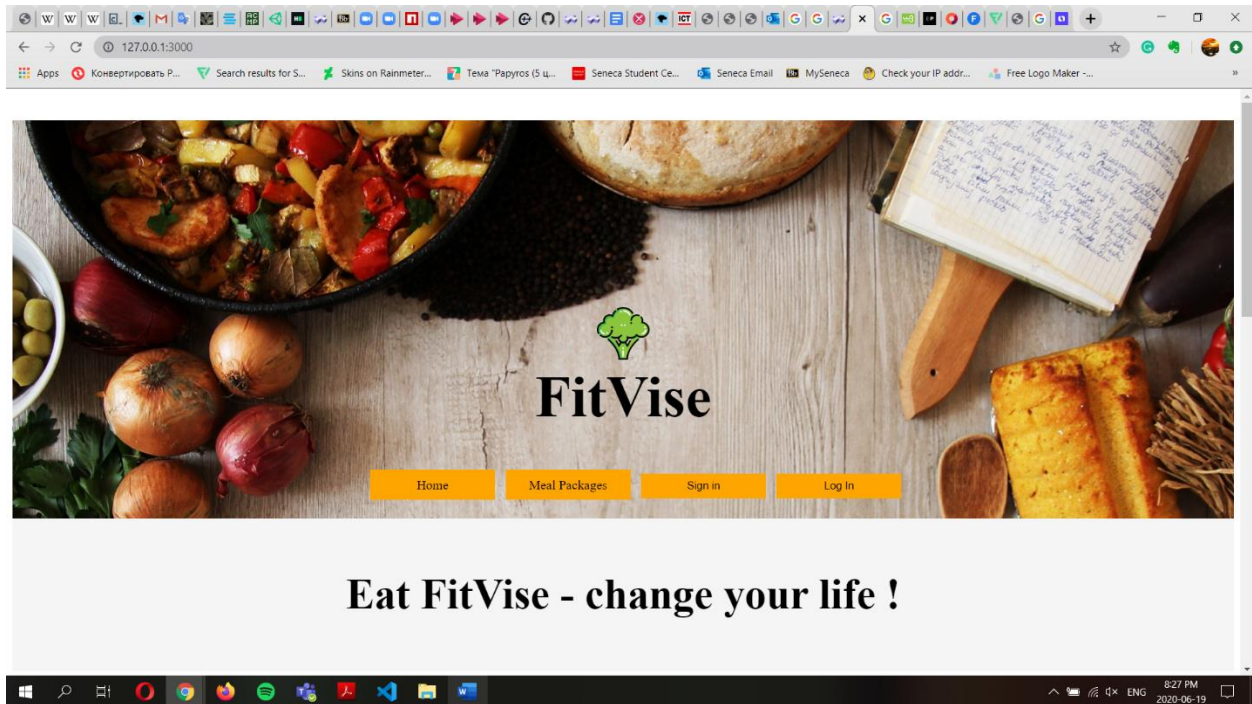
127.0.0.1:3000

Apps Конвертировать P... Search results for S... Skins on Rainmeter... Тема "Papyros (5 ц... Seneca Student Ce... Seneca Email MySeneca Check your IP addr... Free Logo Maker -...

FitVise

Home Meal Packages Sign in Log In

Eat FitVise - change your life !

ENG 8:27 PM 2020-06-19